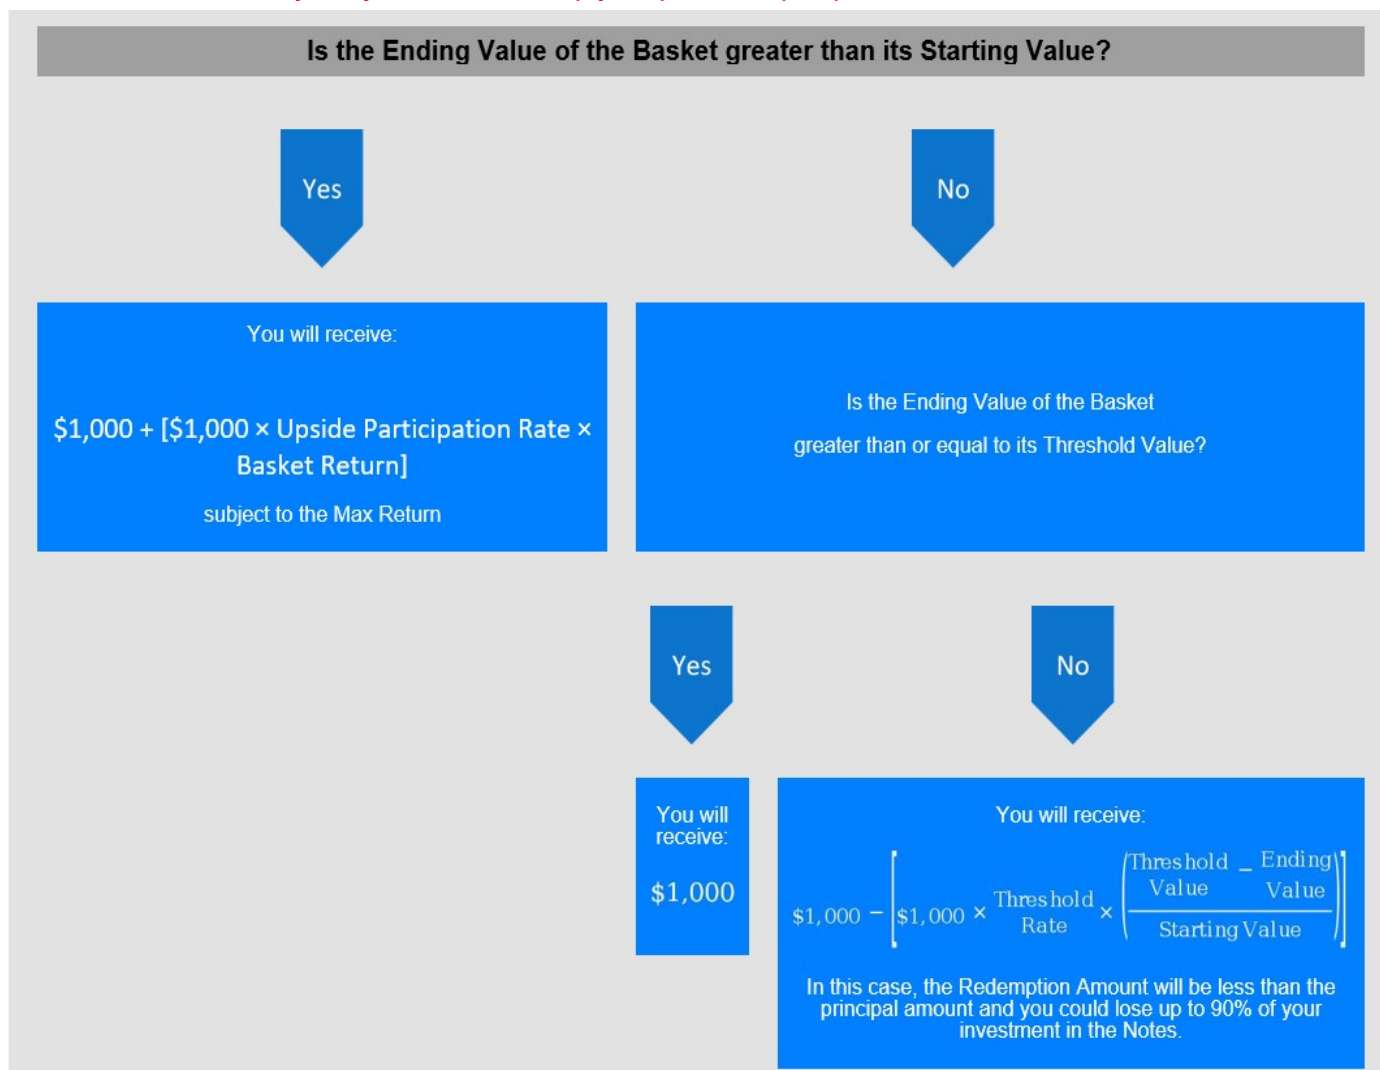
Is the Ending Value of the Basket greater than its Starting Value?

Yes

No

You will receive:

\$1,000 + [\$1,000 × Upside Participation Rate × Basket Return]

subject to the Max Return

Is the Ending Value of the Basket greater than or equal to its Threshold Value?

Yes

No

You will receive:

\$1,000

You will receive:

$\$1,000 - \left[\$1,000 \times \text{Threshold Rate} \times \left(\frac{\text{Threshold Value} - \text{Ending Value}}{\text{Starting Value}}\right)\right]$

In this case, the Redemption Amount will be less than the principal amount and you could lose up to 90% of your investment in the Notes.